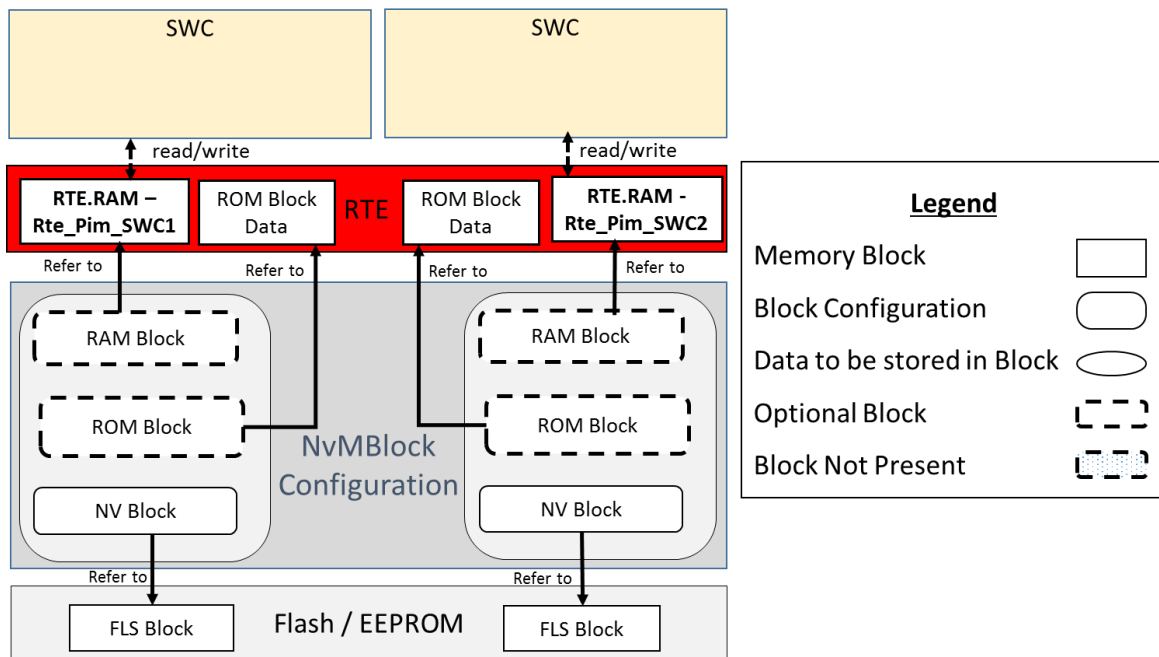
SWC

SWC

read/write

read/write

RTE.RAM – Rte_Pim_SWC1

ROM Block Data

RTE

ROM Block Data

RTE.RAM - Rte_Pim_SWC2

Refer to

Refer to

Refer to

Refer to

RAM Block

ROM Block

NV Block

NvMBlock Configuration

RAM Block

ROM Block

NV Block

Refer to

Refer to

FLS Block

Flash / EEPROM

FLS Block

Legend

Memory Block

Block Configuration

Data to be stored in Block

Optional Block

Block Not Present